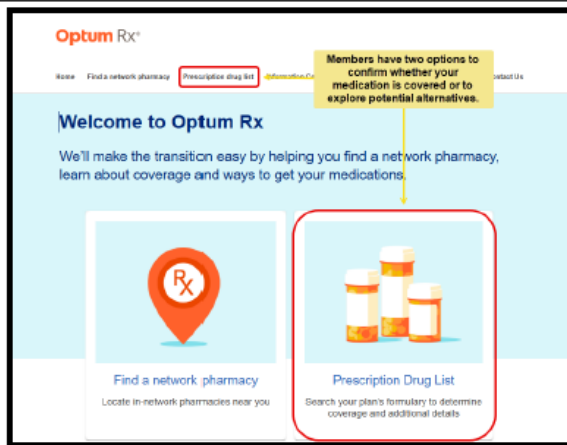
Optum Rx®

Home Find a network pharmacy Prescription drug list Information Ce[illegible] Contact Us

Members have two options to confirm whether your medication is covered or to explore potential alternatives.

Welcome to Optum Rx

We'll make the transition easy by helping you find a network pharmacy, learn about coverage and ways to get your medications.

Rx

Find a network pharmacy

Locate in-network pharmacies near you

Prescription Drug List

Search your plan's formulary to determine coverage and additional details